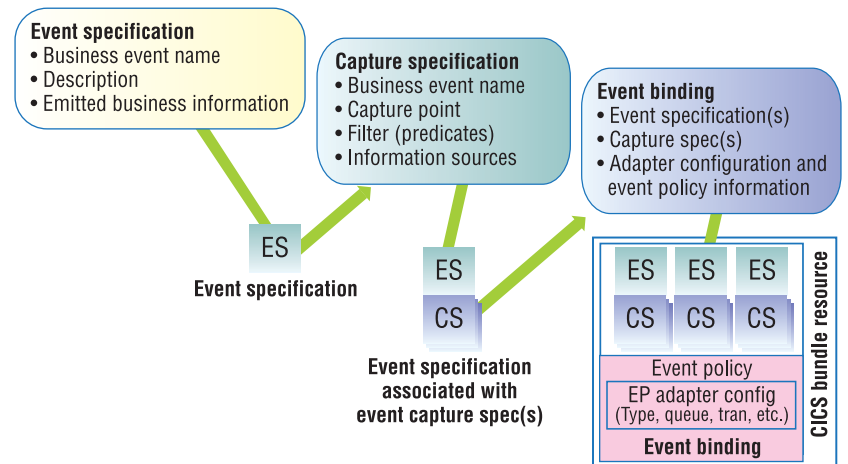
Event specification
• Business event name
• Description
• Emitted business information

Capture specification
• Business event name
• Capture point
• Filter (predicates)
• Information sources

Event binding
• Event specification(s)
• Capture spec(s)
• Adapter configuration and event policy information

ES
Event specification

ES
CS
Event specification associated with event capture spec(s)

ES ES ES
CS CS CS
Event policy
EP adapter config
(Type, queue, tran, etc.)
Event binding
CICS bundle resource